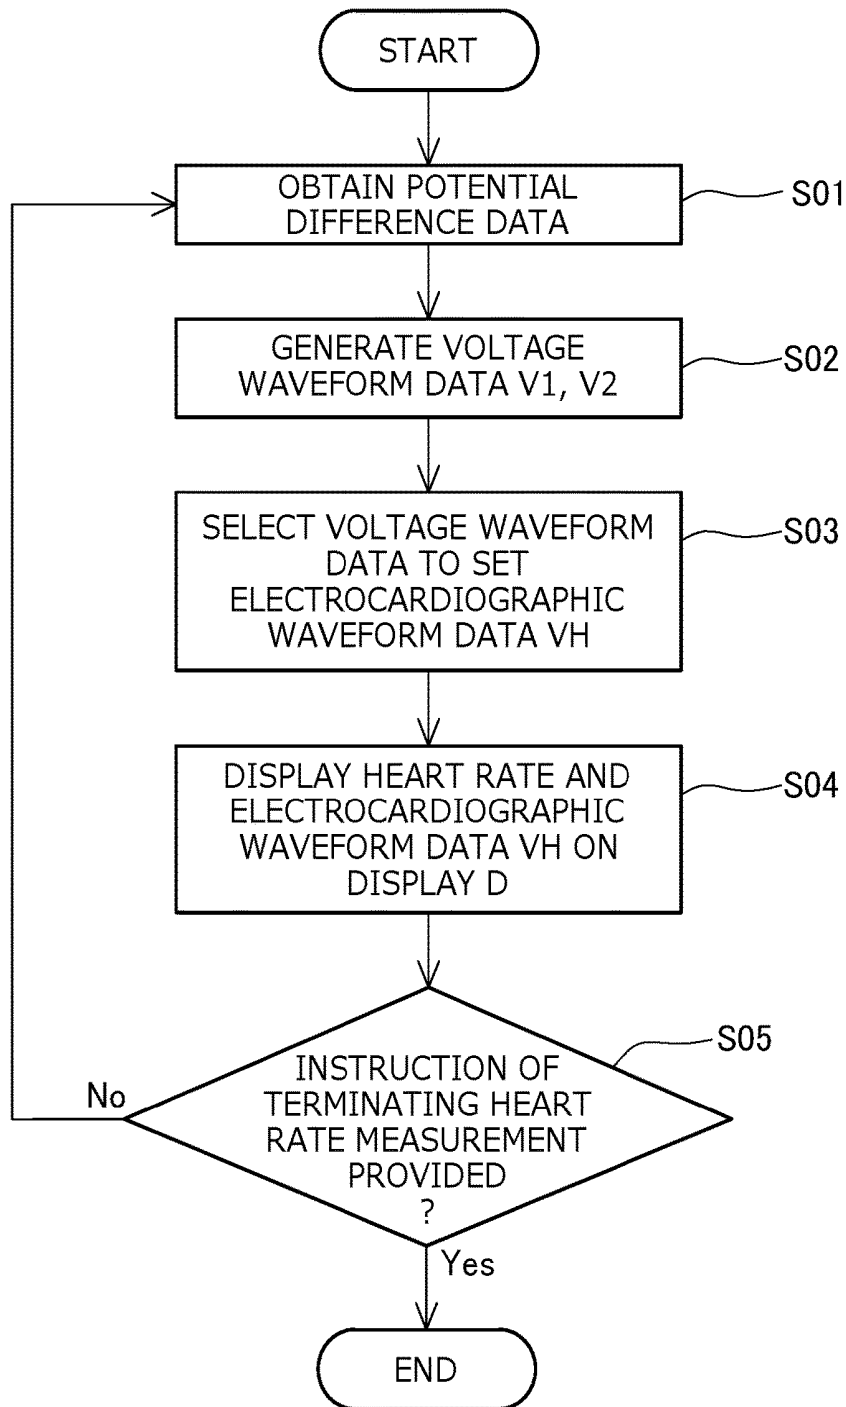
START

OBTAIN POTENTIAL DIFFERENCE DATA

S01

GENERATE VOLTAGE WAVEFORM DATA V1, V2

S02

SELECT VOLTAGE WAVEFORM DATA TO SET ELECTROCARDIOGRAPHIC WAVEFORM DATA VH

S03

DISPLAY HEART RATE AND ELECTROCARDIOGRAPHIC WAVEFORM DATA VH ON DISPLAY D

S04

S05

No

INSTRUCTION OF TERMINATING HEART RATE MEASUREMENT PROVIDED ?

Yes

END